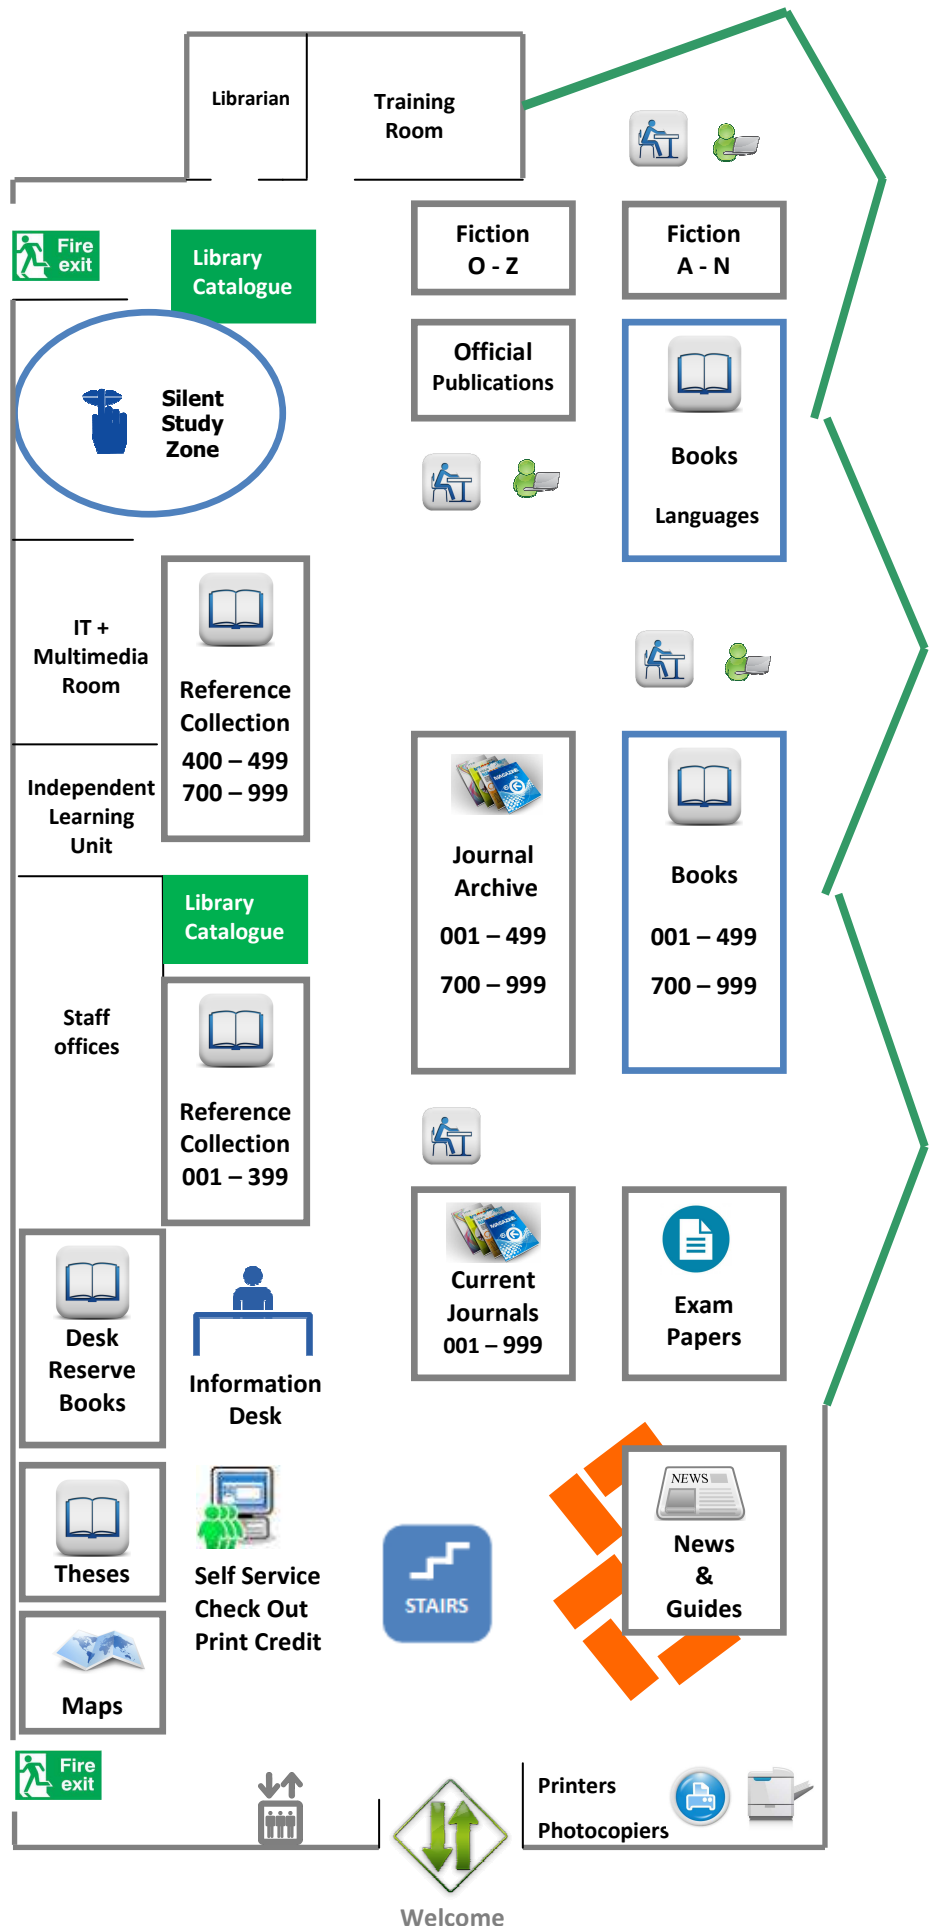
Librarian

Training Room

Fire exit

Library Catalogue

Fiction O - Z

Fiction A - N

Official Publications

Silent Study Zone

Books

Languages

IT + Multimedia Room

Reference Collection
400 – 499
700 – 999

Independent Learning Unit

Journal Archive
001 – 499
700 – 999

Books
001 – 499
700 – 999

Library Catalogue

Staff offices

Reference Collection
001 – 399

Current Journals
001 – 999

Exam Papers

Desk Reserve Books

Information Desk

Theses

Self Service Check Out Print Credit

STAIRS

NEWS

News & Guides

Maps

Fire exit

Printers

Photocopiers

Welcome